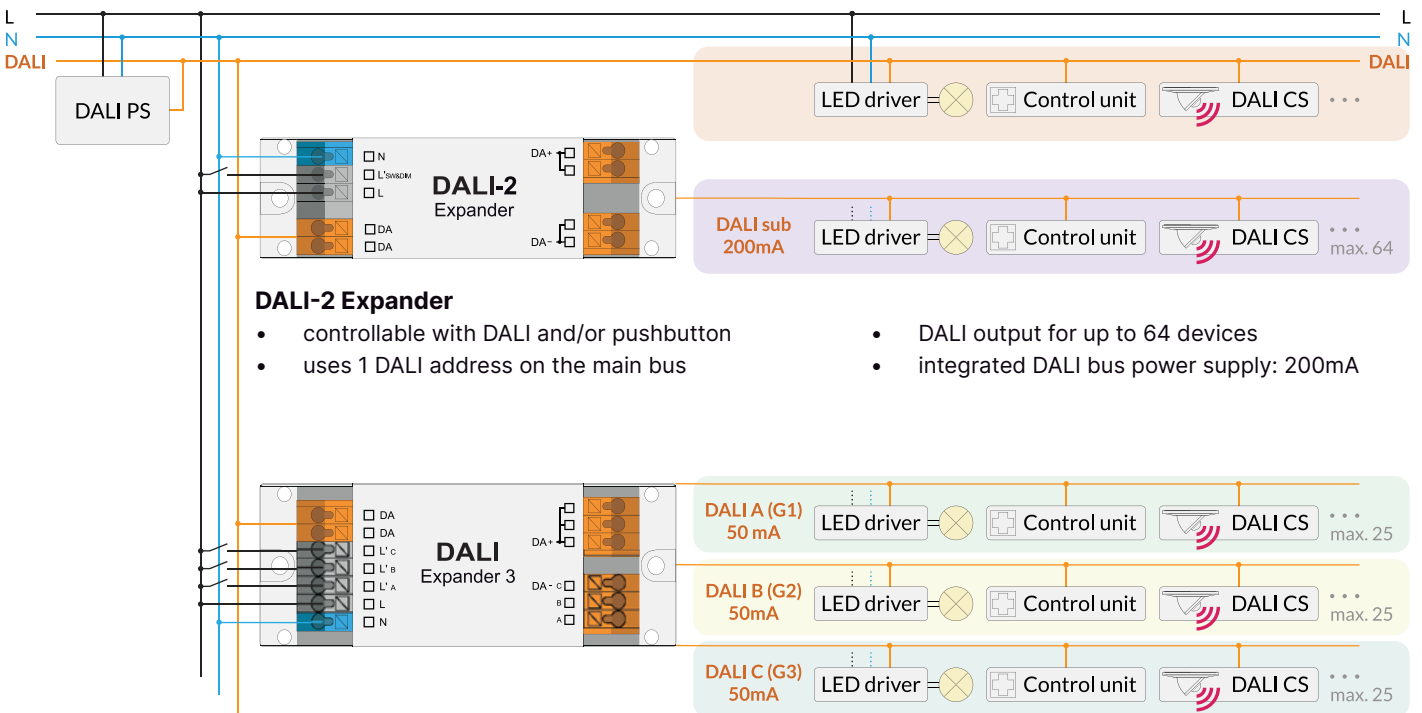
L
N
DALI
DALI
DALI PS
LED driver
Control unit
DALI CS
• • •

N
L'SW&DIM
L
DA
DA
DALI-2
Expander
DA+
DA-
DALI sub
200mA
LED driver
Control unit
DALI CS
• • •
max. 64

**DALI-2 Expander**
• controllable with DALI and/or pushbutton
• uses 1 DALI address on the main bus
• DALI output for up to 64 devices
• integrated DALI bus power supply: 200mA

DA
DA
L' C
L' B
L' A
L
N
DALI
Expander 3
DA+
DA- C
B
A
DALI A (G1)
50 mA
LED driver
Control unit
DALI CS
• • •
max. 25
DALI B (G2)
50mA
LED driver
Control unit
DALI CS
• • •
max. 25
DALI C (G3)
50mA
LED driver
Control unit
DALI CS
• • •
max. 25